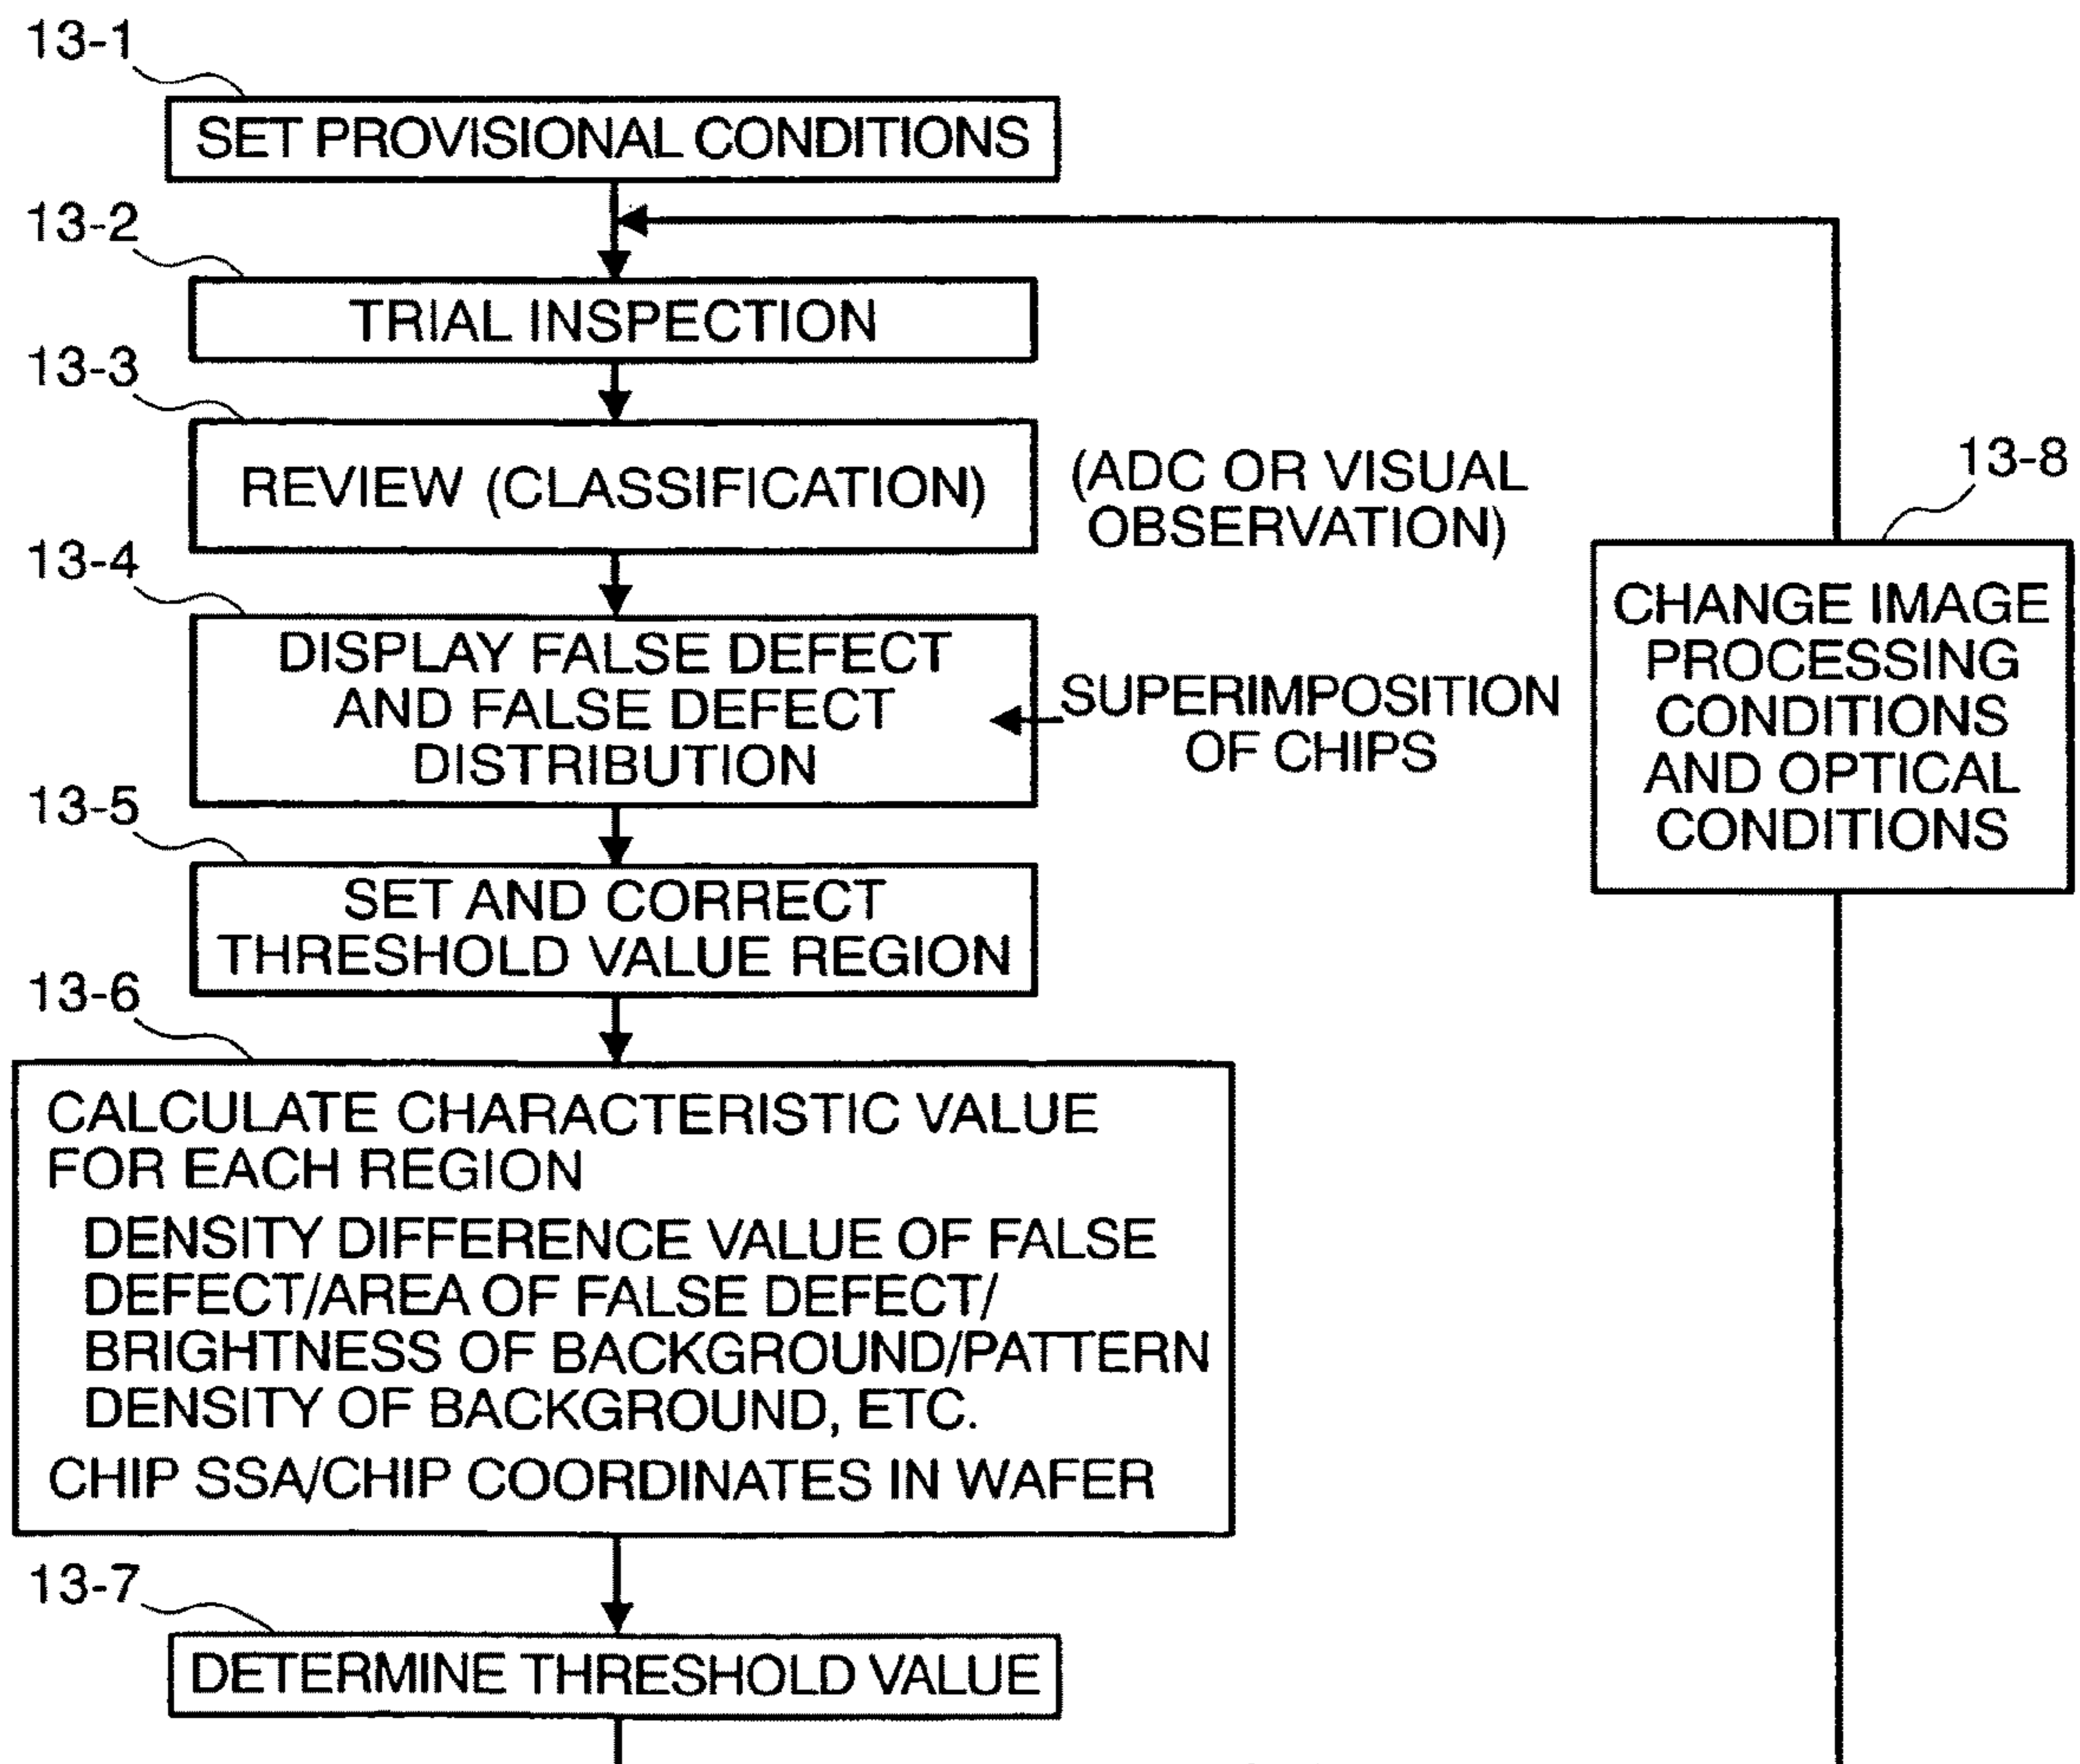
13-1

SET PROVISIONAL CONDITIONS

13-2

TRIAL INSPECTION

13-3

REVIEW (CLASSIFICATION)

(ADC OR VISUAL OBSERVATION)

13-8

CHANGE IMAGE PROCESSING CONDITIONS AND OPTICAL CONDITIONS

13-4

DISPLAY FALSE DEFECT AND FALSE DEFECT DISTRIBUTION

SUPERIMPOSITION OF CHIPS

13-5

SET AND CORRECT THRESHOLD VALUE REGION

13-6

CALCULATE CHARACTERISTIC VALUE FOR EACH REGION

DENSITY DIFFERENCE VALUE OF FALSE DEFECT/AREA OF FALSE DEFECT/ BRIGHTNESS OF BACKGROUND/PATTERN DENSITY OF BACKGROUND, ETC.

CHIP SSA/CHIP COORDINATES IN WAFER

13-7

DETERMINE THRESHOLD VALUE